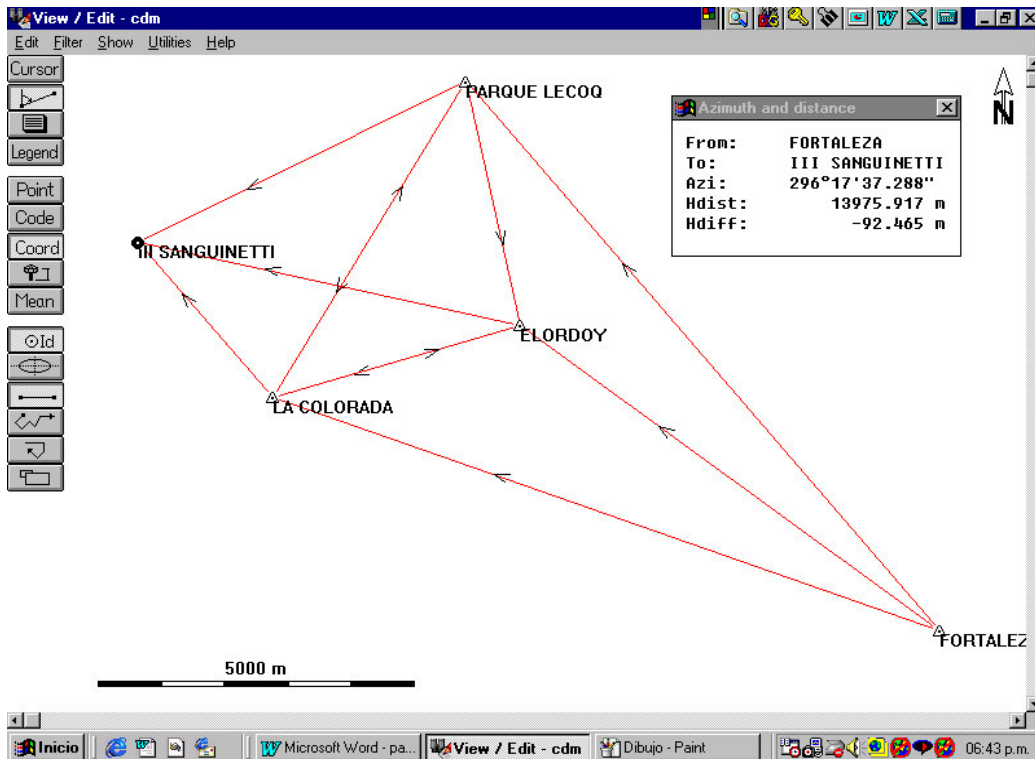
View / Edit - cdm

Edit Filter Show Utilities Help

Cursor

Legend

Point

Code

Coord

Mean

Id

PARQUE LECOQ

Azimuth and distance

| From: | FORTALEZA |
|---|---|
| To: | III SANGUINETTI |
| Azi: | 296°17'37.288" |
| Hdist: | 13975.917 m |
| Hdiff: | -92.465 m |

N

III SANGUINETTI

ELORDOY

LA COLORADA

FORTALEZ

5000 m

Inicio

Microsoft Word - pa...

View / Edit - cdm

Dibujo - Paint

06:43 p.m.